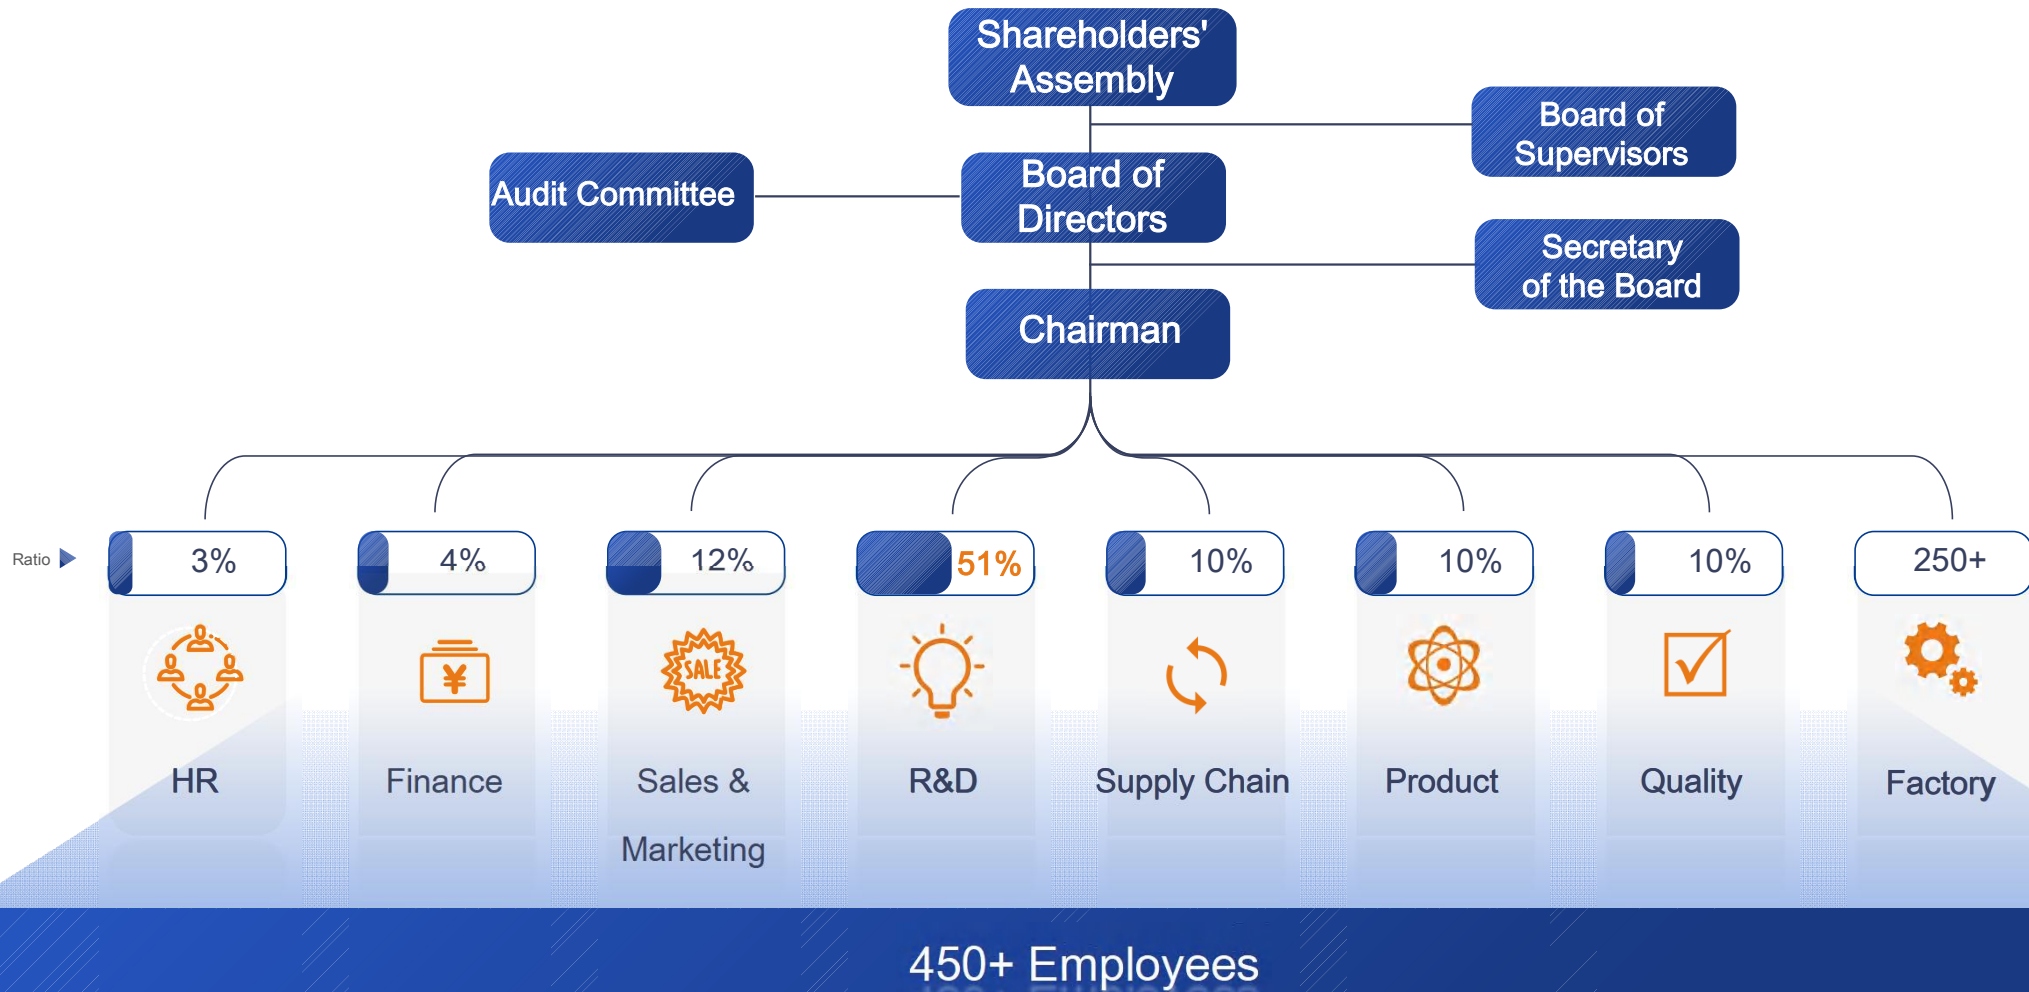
Shareholders' Assembly

Board of Supervisors

Audit Committee

Board of Directors

Secretary of the Board

Chairman

Ratio

| 3% | 4% | 12% | 51% | 10% | 10% | 10% | 250+ |
|---|---|---|---|---|---|---|---|
| HR | Finance | Sales & Marketing | R&D | Supply Chain | Product | Quality | Factory |

SALE

¥

450+ Employees